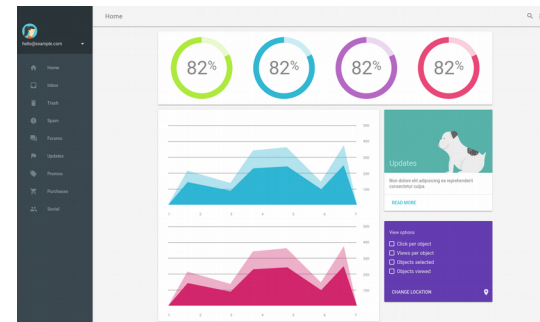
hello@example.com

Home
Inbox
Trash
Spam
Forums
Updates
Promos
Purchases
Social

Home

82%
82%
82%
82%

Updates

Non dolore elit adipisicing ea reprehenderit consectetur culpa.

READ MORE

View options
Click per object
Views per object
Objects selected
Objects viewed

CHANGE LOCATION

1 2 3 4 5 6 7

1 2 3 4 5 6 7